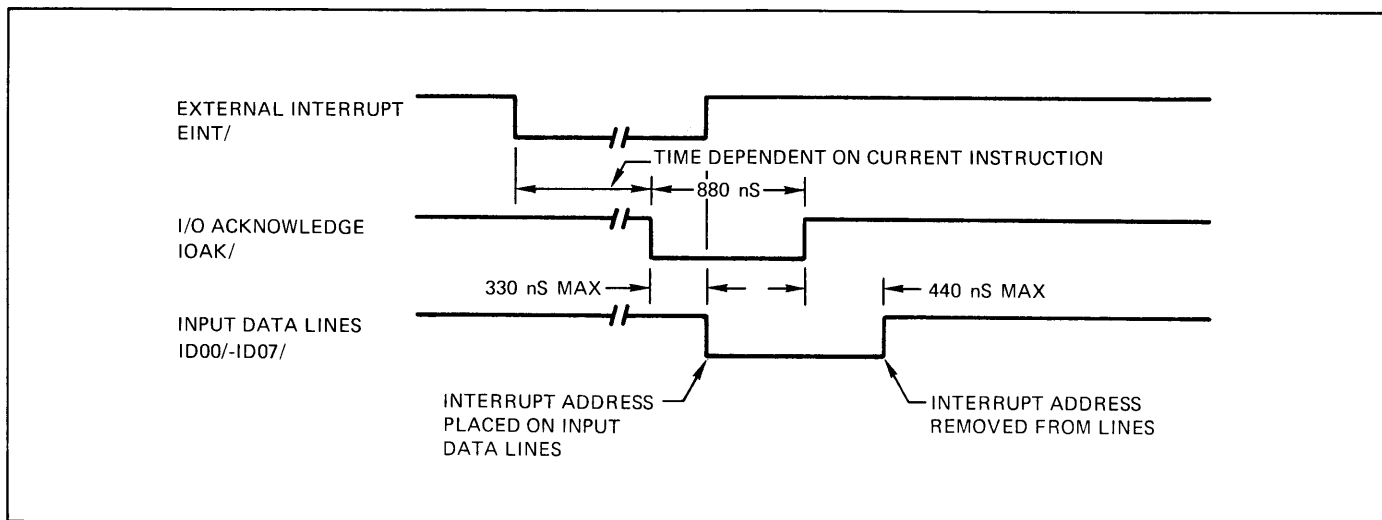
EXTERNAL INTERRUPT
EINT/

TIME DEPENDENT ON CURRENT INSTRUCTION

880 nS

I/O ACKNOWLEDGE
IOAK/

330 nS MAX

440 nS MAX

INPUT DATA LINES
ID00/-ID07/

INTERRUPT ADDRESS PLACED ON INPUT DATA LINES

INTERRUPT ADDRESS REMOVED FROM LINES